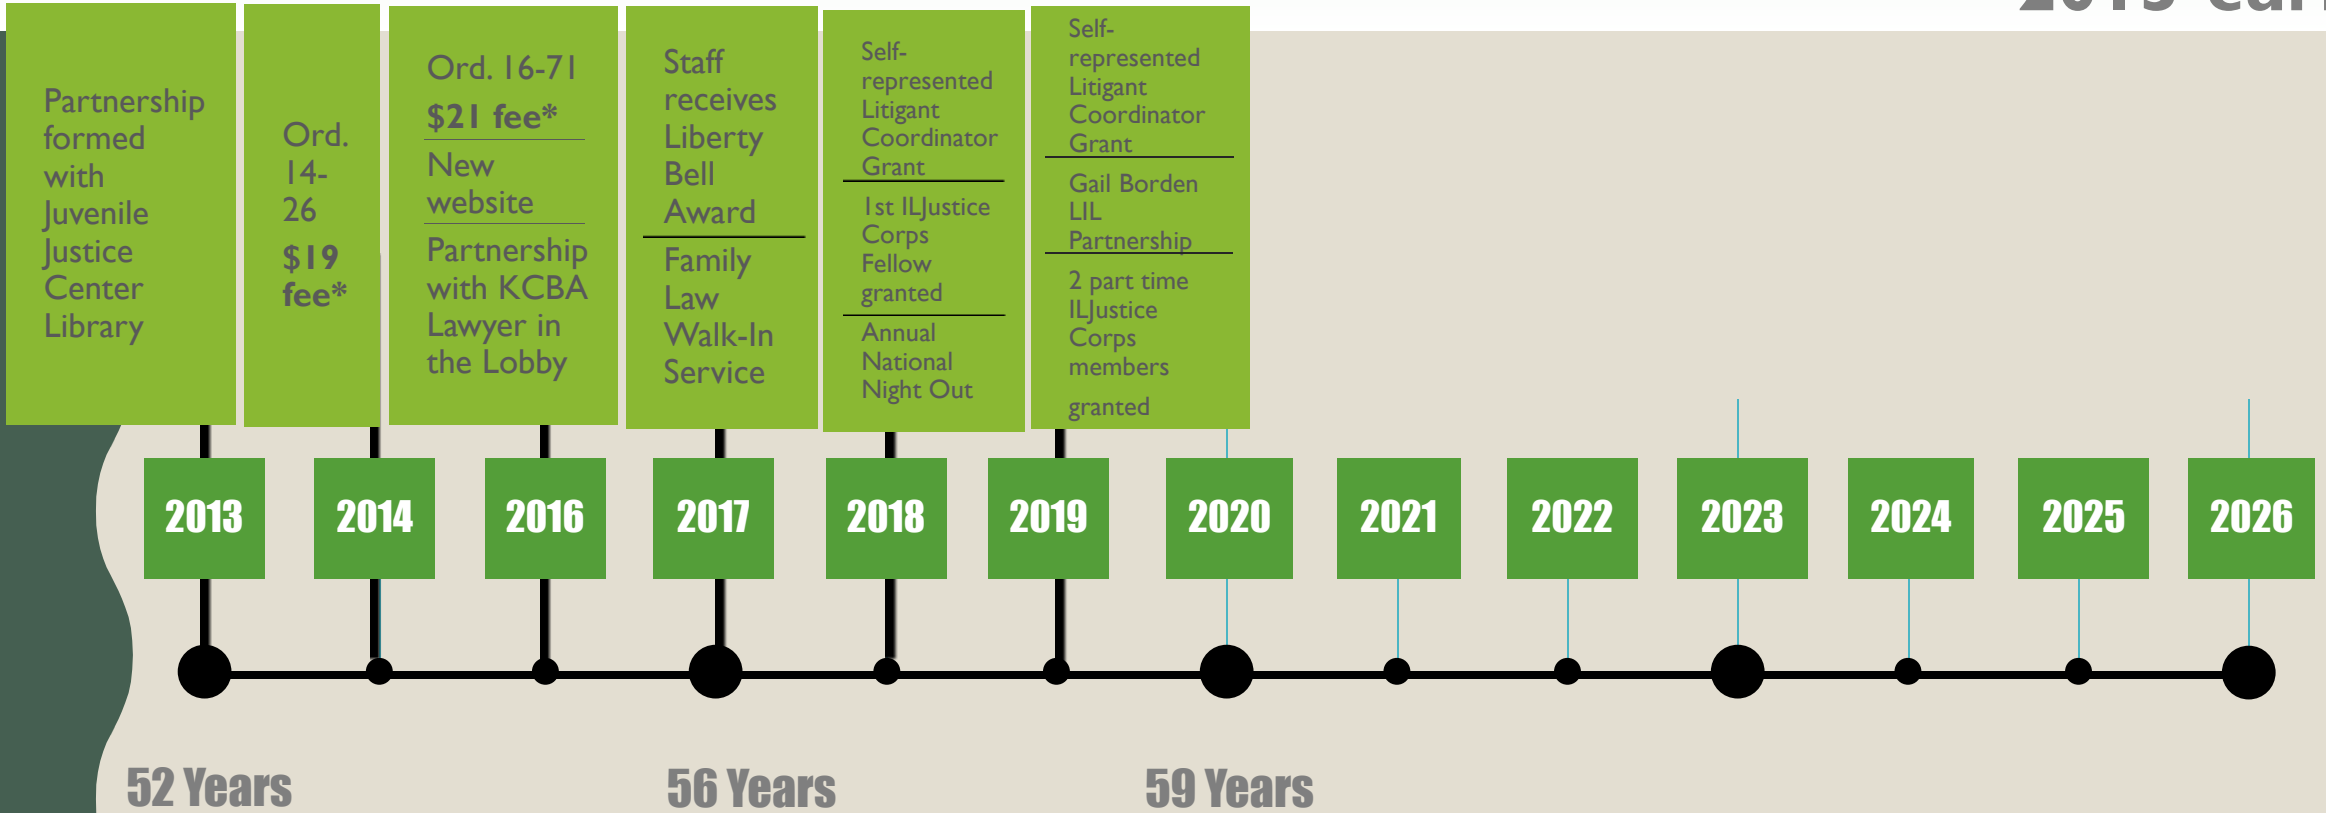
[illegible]

Partnership formed with Juvenile Justice Center Library

Ord. 14-26

$19 fee*

Ord. 16-71

$21 fee*

New website

Partnership with KCBA Lawyer in the Lobby

Staff receives Liberty Bell Award

Family Law Walk-In Service

Self-represented Litigant Coordinator Grant

1st ILJustice Corps Fellow granted

Annual National Night Out

Self-represented Litigant Coordinator Grant

Gail Borden LIL Partnership

2 part time ILJustice Corps members granted

2013

2014

2016

2017

2018

2019

2020

2021

2022

2023

2024

2025

2026

52 Years

56 Years

59 Years